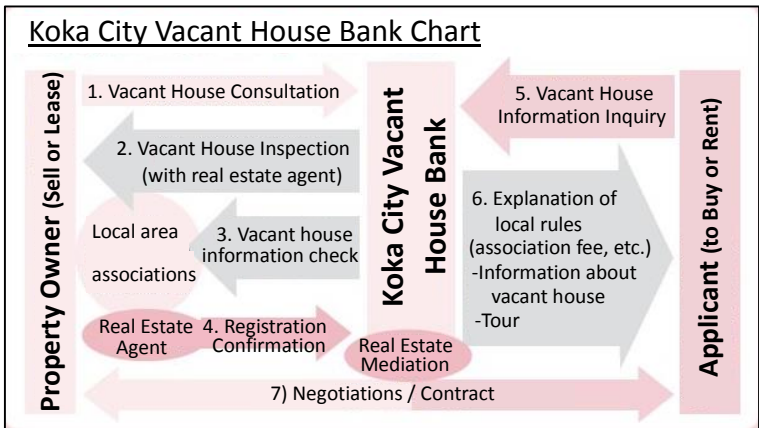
Koka City Vacant House Bank Chart

Property Owner (Sell or Lease)

1. Vacant House Consultation

2. Vacant House Inspection (with real estate agent)

Local area associations

3. Vacant house information check

Real Estate Agent

4. Registration Confirmation

Koka City Vacant House Bank

Real Estate Mediation

5. Vacant House Information Inquiry

6. Explanation of local rules (association fee, etc.)
-Information about vacant house
-Tour

Applicant (to Buy or Rent)

7) Negotiations / Contract